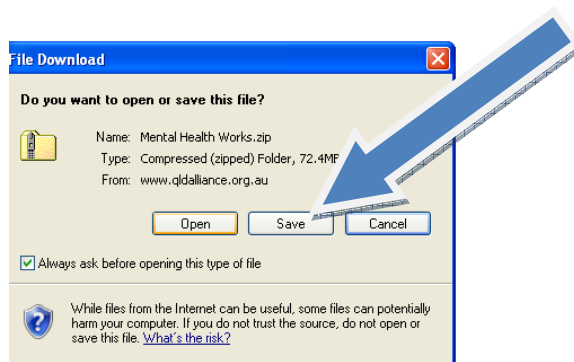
File Download

Do you want to open or save this file?

Name: Mental Health Works.zip
Type: Compressed (zipped) Folder, 72.4MB
From: www.qldalliance.org.au

Open Save Cancel

Always ask before opening this type of file

While files from the Internet can be useful, some files can potentially harm your computer. If you do not trust the source, do not open or save this file. What's the risk?